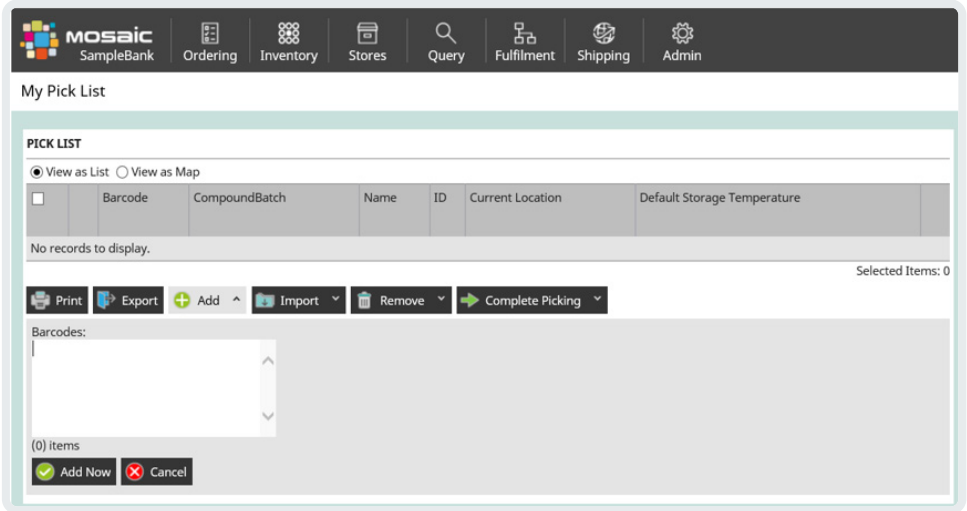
MOSAIC SampleBank | Ordering | Inventory | Stores | Query | Fulfilment | Shipping | Admin

My Pick List

PICK LIST

View as List  View as Map

| | | Barcode | CompoundBatch | Name | ID | Current Location | Default Storage Temperature | |
|---|---|---|---|---|---|---|---|---|
| No records to display. | | | | | | | | |

Selected Items: 0

Print | Export | Add | Import | Remove | Complete Picking

Barcodes:

(0) items

Add Now | Cancel